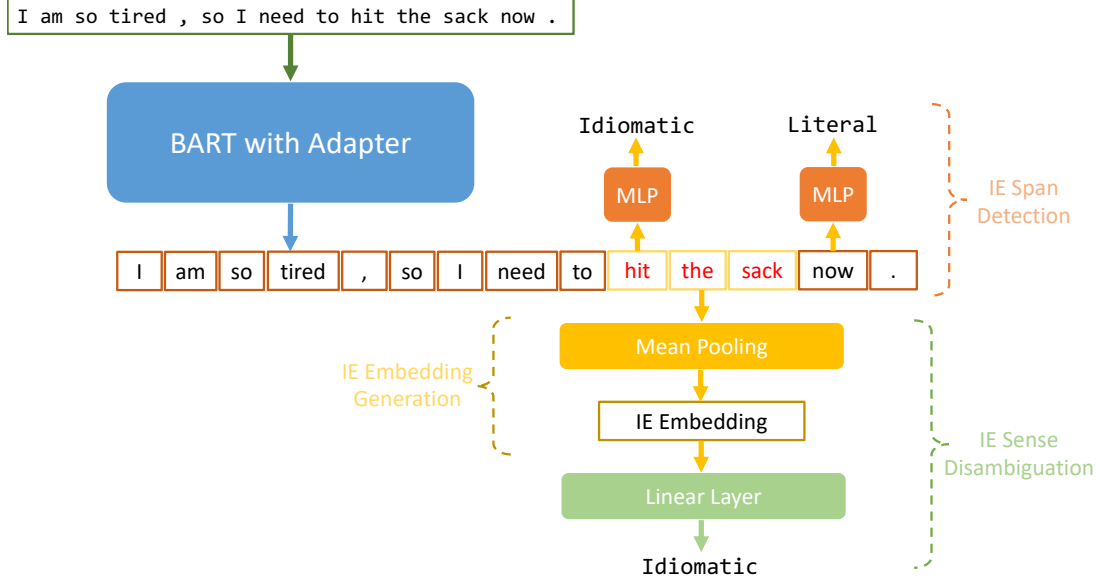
I am so tired , so I need to hit the sack now .

BART with Adapter

Idiomatic

Literal

MLP

MLP

IE Span Detection

I am so tired , so I need to hit the sack now .

Mean Pooling

IE Embedding Generation

IE Embedding

IE Sense Disambiguation

Linear Layer

Idiomatic